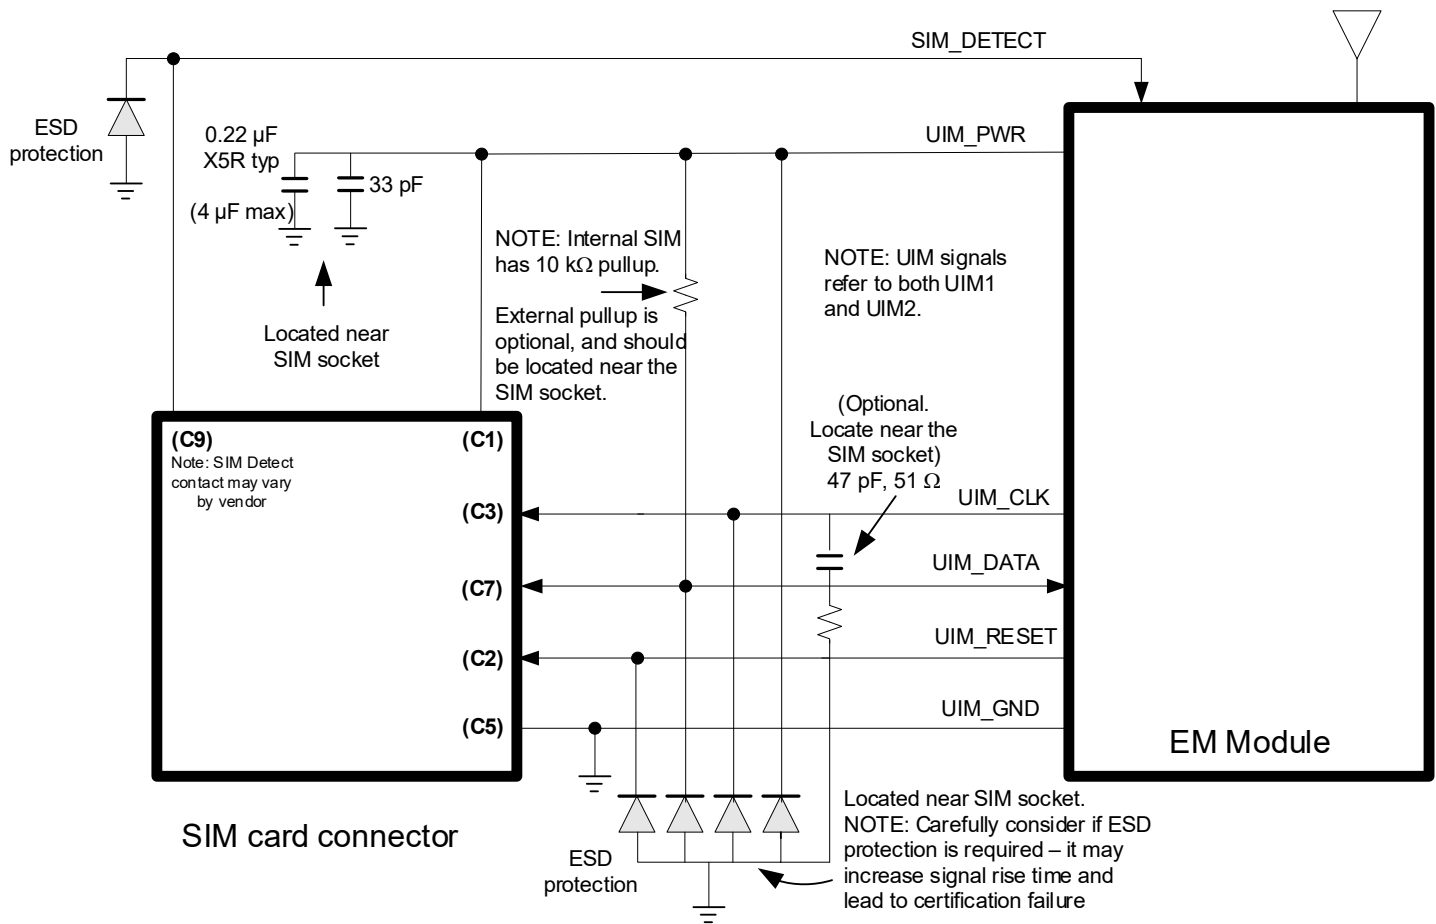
SIM_DETECT

ESD protection

0.22 µF X5R typ

(4 µF max)

33 pF

UIM_PWR

Located near SIM socket

NOTE: Internal SIM has 10 kΩ pullup.

External pullup is optional, and should be located near the SIM socket.

NOTE: UIM signals refer to both UIM1 and UIM2.

(Optional. Locate near the SIM socket) 47 pF, 51 Ω

(C9)
Note: SIM Detect contact may vary by vendor

(C1)

(C3)

(C7)

(C2)

(C5)

UIM_CLK

UIM_DATA

UIM_RESET

UIM_GND

EM Module

SIM card connector

ESD protection

Located near SIM socket.
NOTE: Carefully consider if ESD protection is required – it may increase signal rise time and lead to certification failure